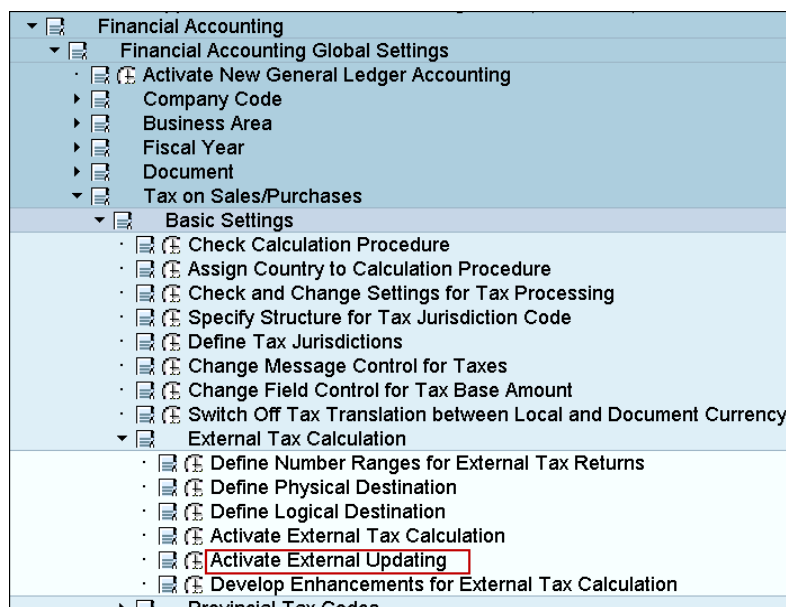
Financial Accounting
Financial Accounting Global Settings
Activate New General Ledger Accounting
Company Code
Business Area
Fiscal Year
Document
Tax on Sales/Purchases
Basic Settings
Check Calculation Procedure
Assign Country to Calculation Procedure
Check and Change Settings for Tax Processing
Specify Structure for Tax Jurisdiction Code
Define Tax Jurisdictions
Change Message Control for Taxes
Change Field Control for Tax Base Amount
Switch Off Tax Translation between Local and Document Currency
External Tax Calculation
Define Number Ranges for External Tax Returns
Define Physical Destination
Define Logical Destination
Activate External Tax Calculation
Activate External Updating
Develop Enhancements for External Tax Calculation
Provincial Tax Codes